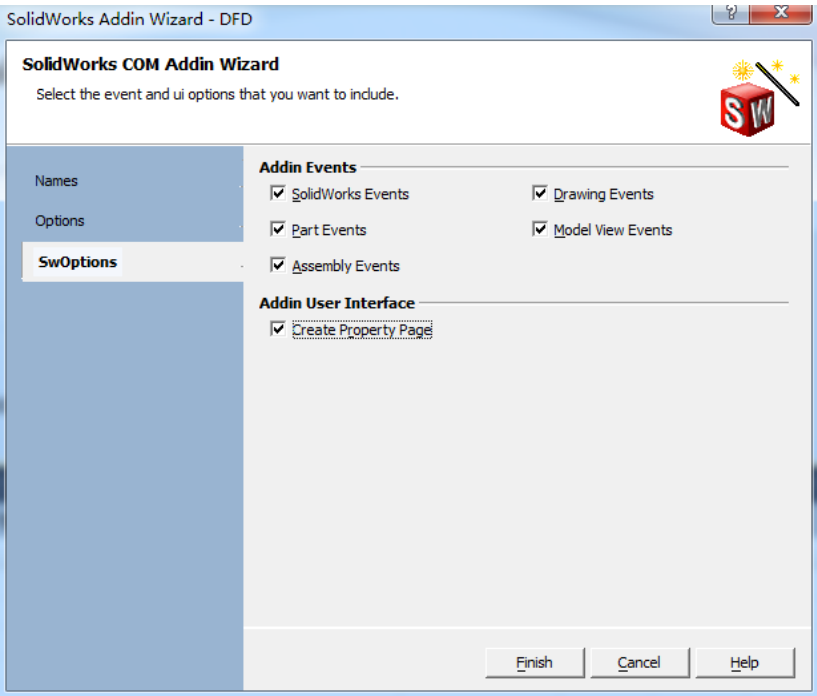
SolidWorks Addin Wizard - DFD

?

SolidWorks COM Addin Wizard

Select the event and ui options that you want to include.

SW

Names

Options

SwOptions

Addin Events

SolidWorks Events

Drawing Events

Part Events

Model View Events

Assembly Events

Addin User Interface

Create Property Page

Finish

Cancel

Help